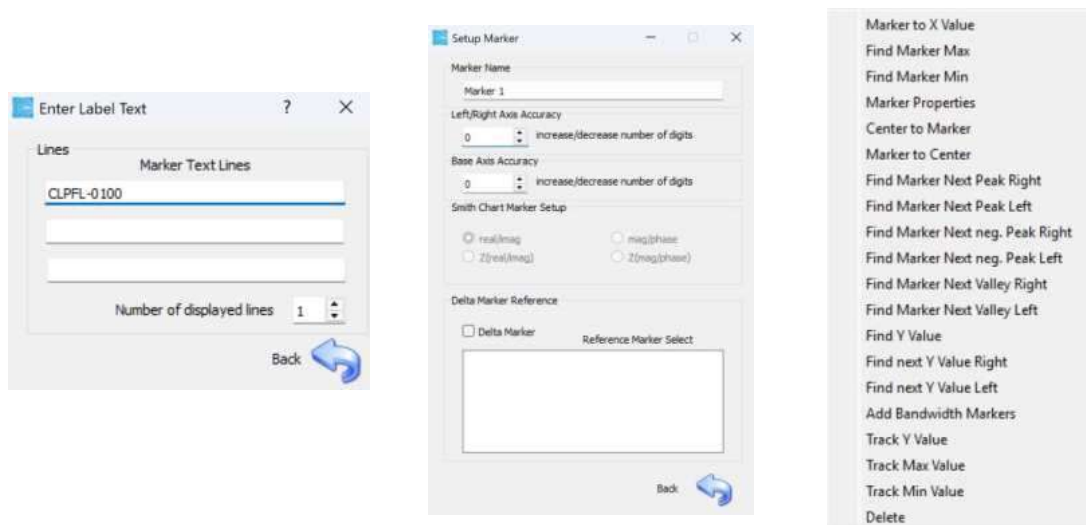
Enter Label Text ? X

Lines
Marker Text Lines
CLPFL-0100

Number of displayed lines 1

Back

Setup Marker

Marker Name
Marker 1
Left/Right Axis Accuracy
0 increase/decrease number of digits
Base Axis Accuracy
0 increase/decrease number of digits
Smith Chart Marker Setup
real/imag
mag/phase
Z(real/imag)
Z(mag/phase)

Delta Marker Reference
Delta Marker
Reference Marker Select

Back

Marker to X Value
Find Marker Max
Find Marker Min
Marker Properties
Center to Marker
Marker to Center
Find Marker Next Peak Right
Find Marker Next Peak Left
Find Marker Next neg. Peak Right
Find Marker Next neg. Peak Left
Find Marker Next Valley Right
Find Marker Next Valley Left
Find Y Value
Find next Y Value Right
Find next Y Value Left
Add Bandwidth Markers
Track Y Value
Track Max Value
Track Min Value
Delete